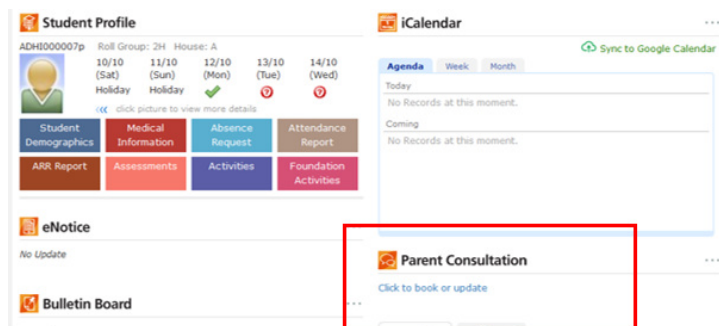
Student Profile

ADHI000007p Roll Group: 2H House: A

| 10/10 (Sat) | 11/10 (Sun) | 12/10 (Mon) | 13/10 (Tue) | 14/10 (Wed) |
|---|---|---|---|---|
| Holiday | Holiday | | | |

click picture to view more details

Student Demographics
Medical Information
Absence Request
Attendance Report
ARR Report
Assessments
Activities
Foundation Activities

eNotice

No Update

Bulletin Board

iCalendar

Sync to Google Calendar

Agenda Week Month

Today

No Records at this moment.

Coming

No Records at this moment.

Parent Consultation

Click to book or update